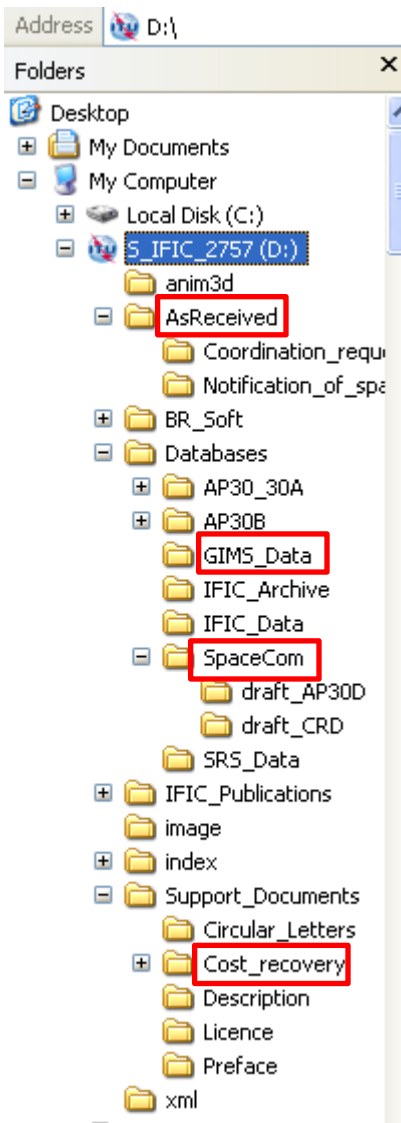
Address D:\

Folders ×

Desktop
My Documents
My Computer
Local Disk (C:)
S_IFIC_2757 (D:)
anim3d
AsReceived
Coordination_requ
Notification_of_spa
BR_Soft
Databases
AP30_30A
AP30B
GIMS_Data
IFIC_Archive
IFIC_Data
SpaceCom
draft_AP30D
draft_CRD
SRS_Data
IFIC_Publications
image
index
Support_Documents
Circular_Letters
Cost_recovery
Description
Licence
Preface
xml